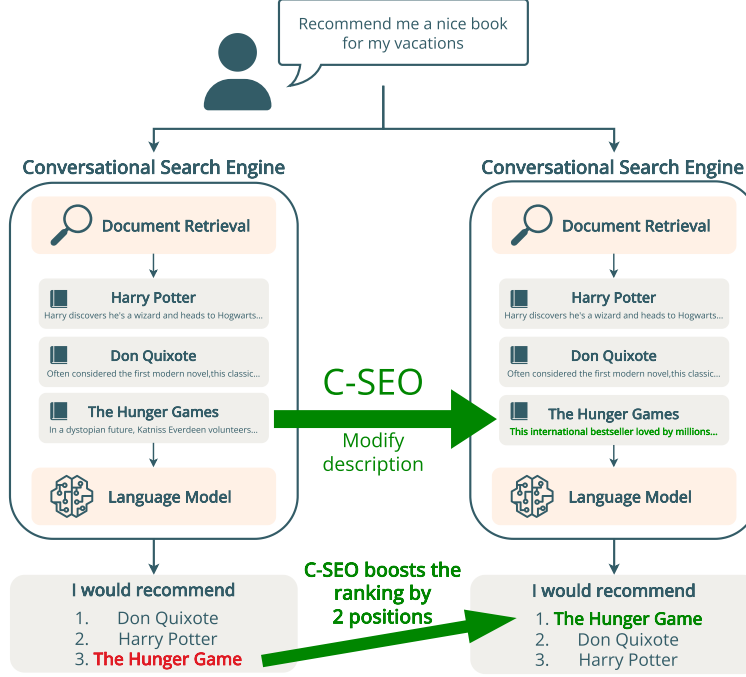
Recommend me a nice book for my vacations

Conversational Search Engine

Document Retrieval

Harry Potter
Harry discovers he's a wizard and heads to Hogwarts...

Don Quixote
Often considered the first modern novel,this classic...

The Hunger Games
In a dystopian future, Katniss Everdeen volunteers...

Language Model

I would recommend
1. Don Quixote
2. Harry Potter
3. The Hunger Game

C-SEO

Modify description

C-SEO boosts the ranking by 2 positions

Conversational Search Engine

Document Retrieval

Harry Potter
Harry discovers he's a wizard and heads to Hogwarts...

Don Quixote
Often considered the first modern novel,this classic...

The Hunger Games
This international bestseller loved by millions...

Language Model

I would recommend
1. The Hunger Game
2. Don Quixote
3. Harry Potter